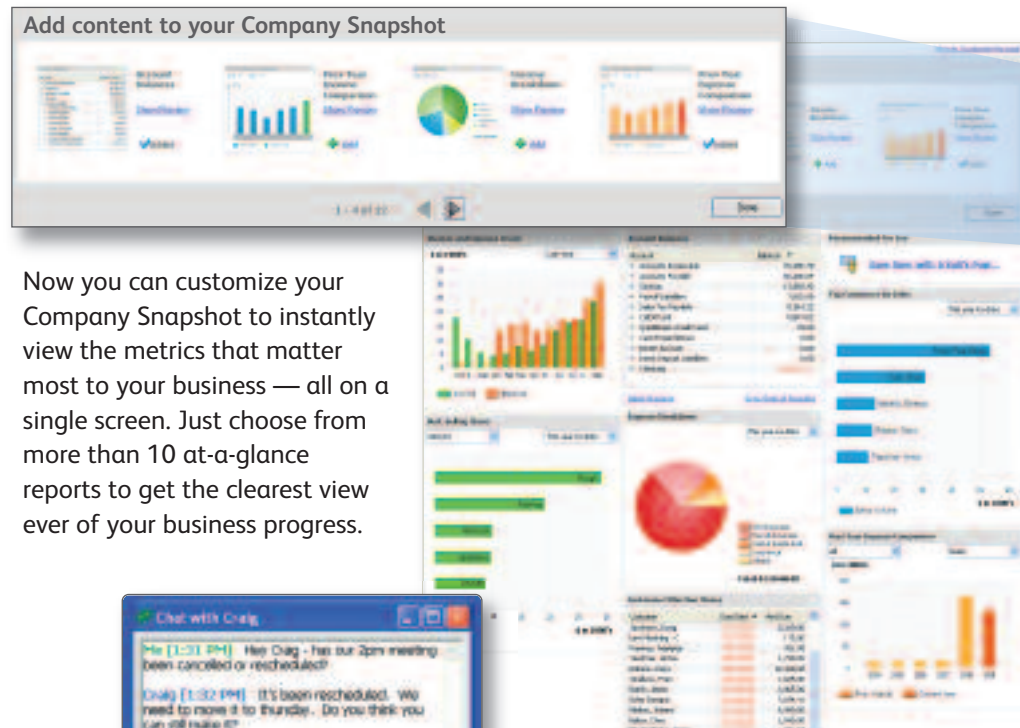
Add content to your Company Snapshot

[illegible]

1 - 4 of 22

Done

Now you can customize your Company Snapshot to instantly view the metrics that matter most to your business — all on a single screen. Just choose from more than 10 at-a-glance reports to get the clearest view ever of your business progress.

Chat with Craig

Me (1:31 PM) Hey Craig - has our 2pm meeting been cancelled or rescheduled?

Craig (1:32 PM) It's been rescheduled. We need to move it to thursday. Do you think you can still make it?